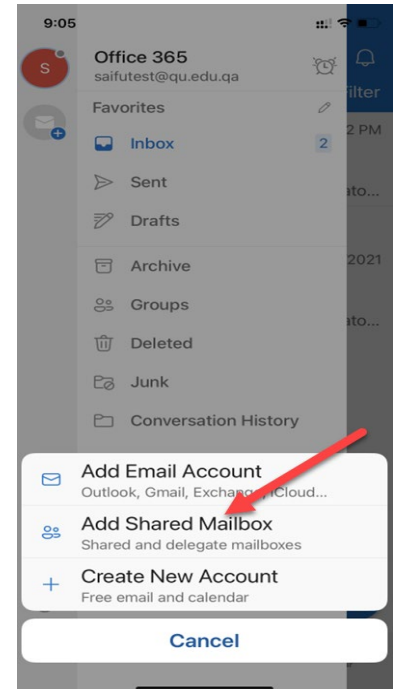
9:05

S

Office 365
saifutest@qu.edu.qa

Filter

Favorites

Inbox 2

2 PM

Sent

Drafts

Archive

2021

Groups

Deleted

Junk

Conversation History

Add Email Account
Outlook, Gmail, Exchange, iCloud...

Add Shared Mailbox
Shared and delegate mailboxes

Create New Account
Free email and calendar

Cancel